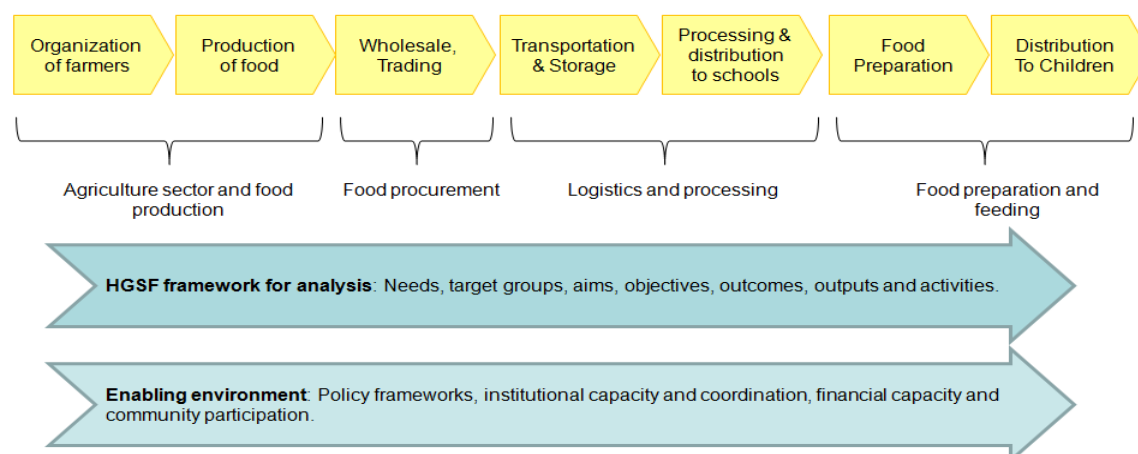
Organization of farmers

Production of food

Wholesale, Trading

Transportation & Storage

Processing & distribution to schools

Food Preparation

Distribution To Children

Agriculture sector and food production

Food procurement

Logistics and processing

Food preparation and feeding

**HGSF framework for analysis**: Needs, target groups, aims, objectives, outcomes, outputs and activities.

**Enabling environment**: Policy frameworks, institutional capacity and coordination, financial capacity and community participation.